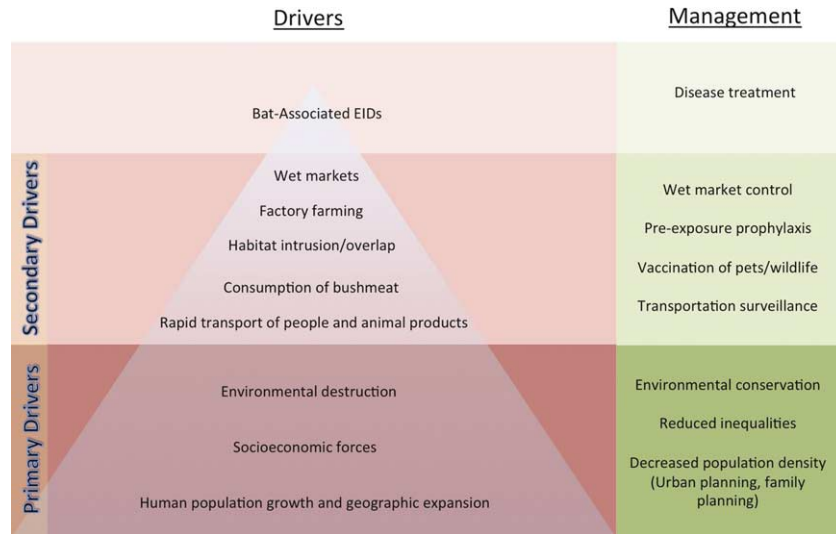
Drivers

Management

Bat-Associated EIDs

Disease treatment

Secondary Drivers

Wet markets

Factory farming

Habitat intrusion/overlap

Consumption of bushmeat

Rapid transport of people and animal products

Wet market control

Pre-exposure prophylaxis

Vaccination of pets/wildlife

Transportation surveillance

Primary Drivers

Environmental destruction

Socioeconomic forces

Human population growth and geographic expansion

Environmental conservation

Reduced inequalities

Decreased population density (Urban planning, family planning)